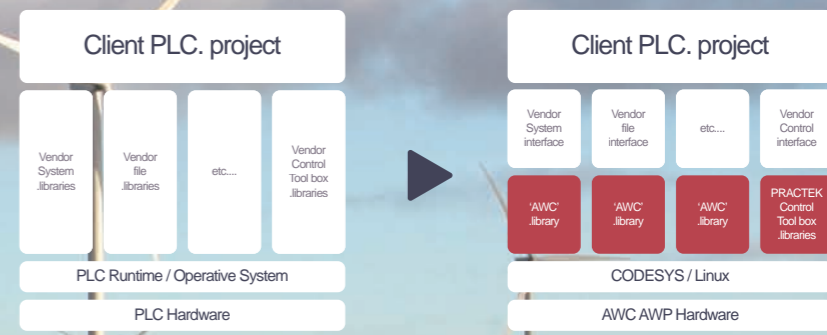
Client PLC. project

Vendor System .libraries

Vendor file .libraries

etc....

Vendor Control Tool box .libraries

PLC Runtime / Operative System

PLC Hardware

Client PLC. project

Vendor System interface

Vendor file interface

etc....

Vendor Control interface

'AWC' .library

'AWC' .library

'AWC' .library

PRACTEK Control Tool box .libraries

CODESYS / Linux

AWC AWP Hardware